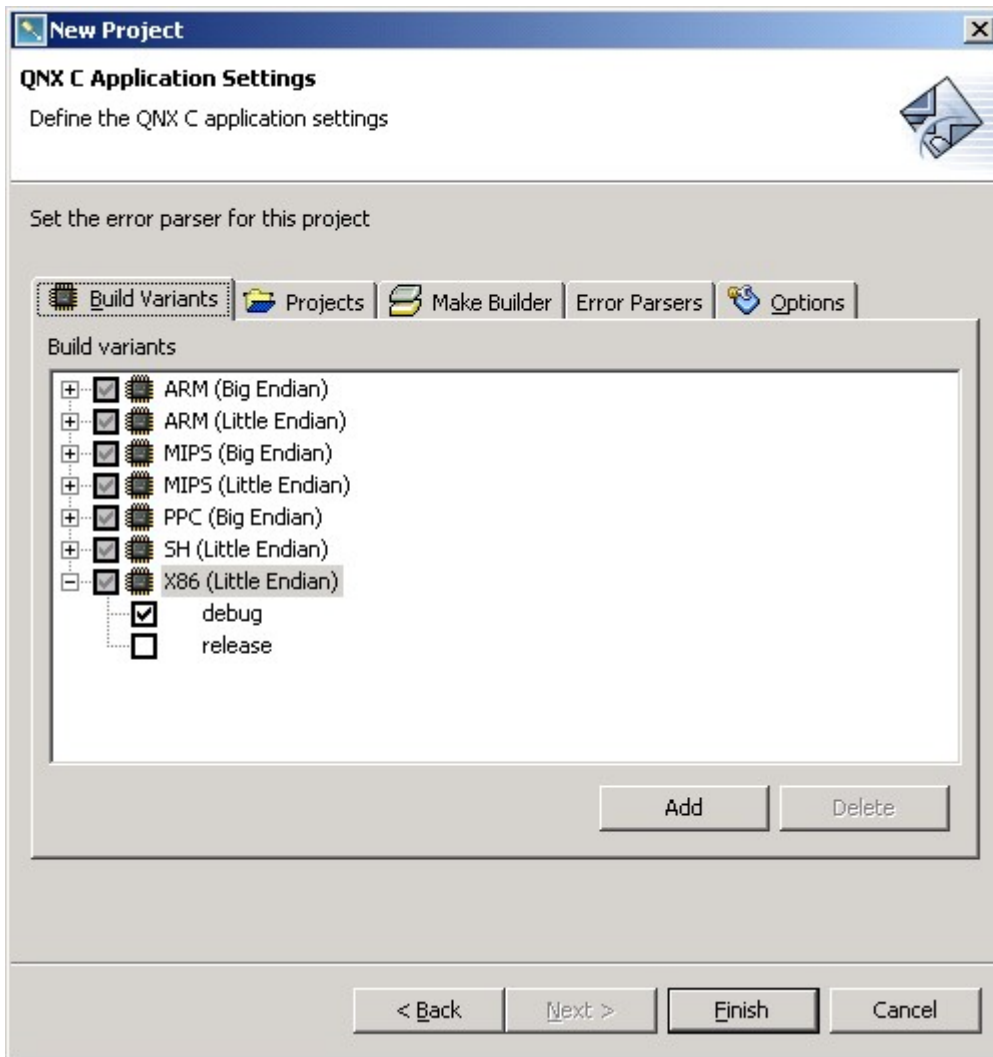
New Project

QNX C Application Settings

Define the QNX C application settings

Set the error parser for this project

Build Variants | Projects | Make Builder | Error Parsers | Options

Build variants

ARM (Big Endian)
ARM (Little Endian)
MIPS (Big Endian)
MIPS (Little Endian)
PPC (Big Endian)
SH (Little Endian)
X86 (Little Endian)
debug
release

Add | Delete

< Back | Next > | Finish | Cancel